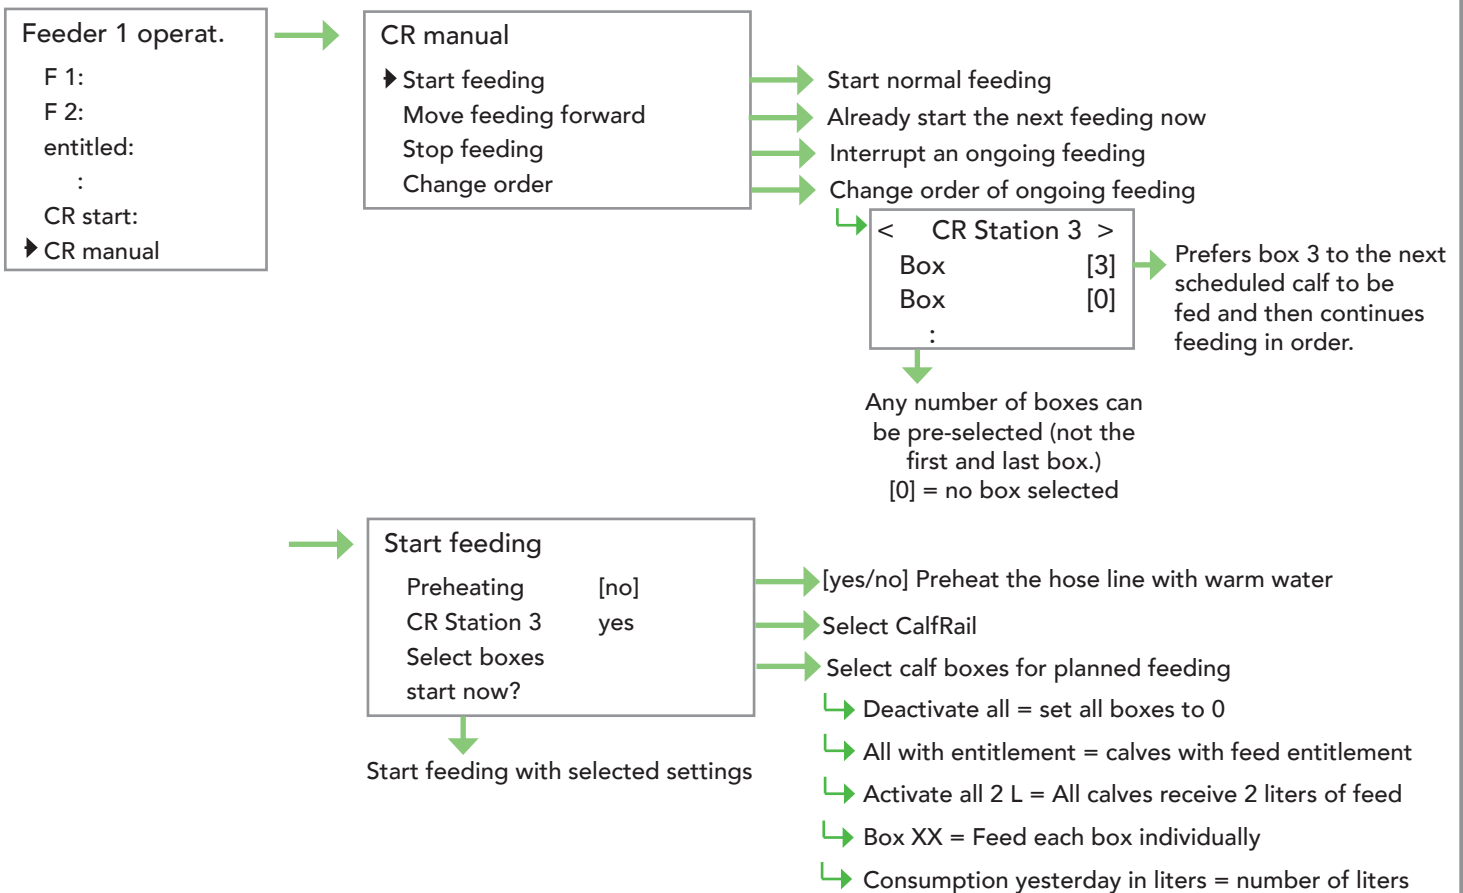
Feeder 1 operat.
F 1:
F 2:
entitled:
:
CR start:
CR manual

CR manual
Start feeding
Move feeding forward
Stop feeding
Change order

Start normal feeding
Already start the next feeding now
Interrupt an ongoing feeding
Change order of ongoing feeding

< CR Station 3 >
Box [3]
Box [0]
:

Prefers box 3 to the next scheduled calf to be fed and then continues feeding in order.

Any number of boxes can be pre-selected (not the first and last box.)
[0] = no box selected

Start feeding
Preheating [no]
CR Station 3 yes
Select boxes
start now?

Start feeding with selected settings

[yes/no] Preheat the hose line with warm water
Select CalfRail
Select calf boxes for planned feeding
Deactivate all = set all boxes to 0
All with entitlement = calves with feed entitlement
Activate all 2 L = All calves receive 2 liters of feed
Box XX = Feed each box individually
Consumption yesterday in liters = number of liters